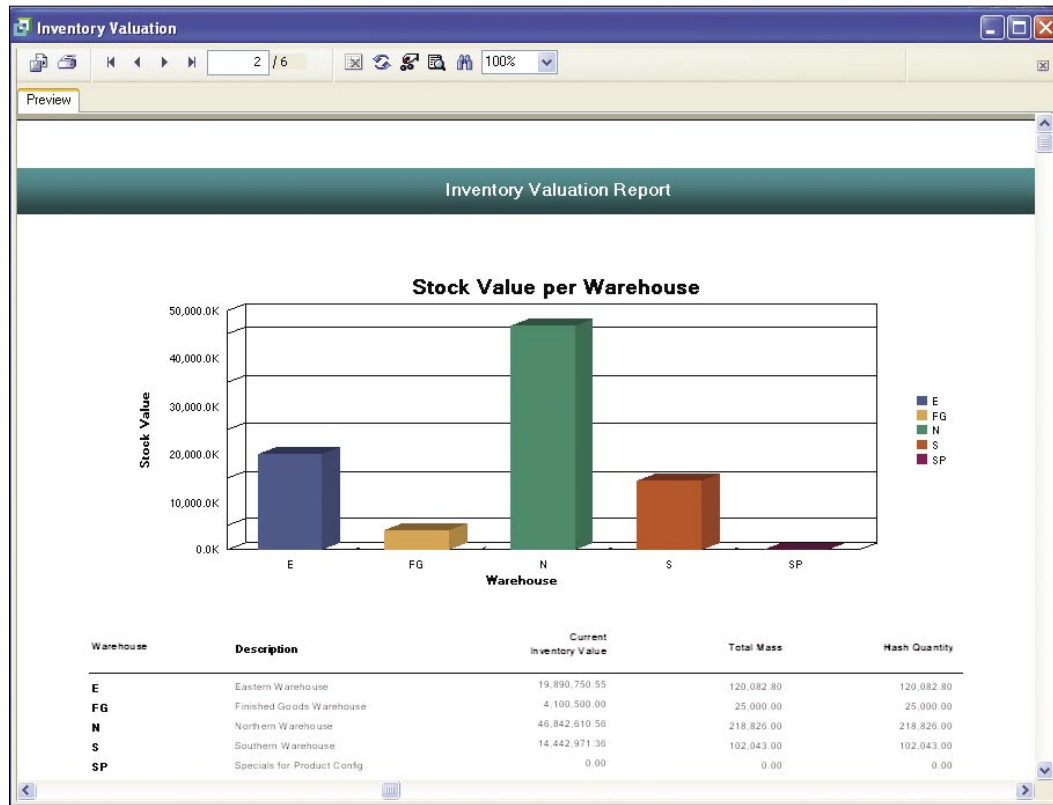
Inventory Valuation

2 / 6

100%

Preview

Inventory Valuation Report

Stock Value per Warehouse

50,000.0K
40,000.0K
30,000.0K
20,000.0K
10,000.0K
0.0K

Stock Value

E
FG
N
S
SP

Warehouse

E
FG
N
S
SP

| Warehouse | Description | Current Inventory Value | Total Mass | Hash Quantity |
|---|---|---|---|---|
| E | Eastern Warehouse | 19,890,750.55 | 120,082.80 | 120,082.80 |
| FG | Finished Goods Warehouse | 4,100,500.00 | 25,000.00 | 25,000.00 |
| N | Northern Warehouse | 46,842,610.56 | 218,826.00 | 218,826.00 |
| S | Southern Warehouse | 14,442,971.36 | 102,043.00 | 102,043.00 |
| SP | Specials for Product Config. | 0.00 | 0.00 | 0.00 |